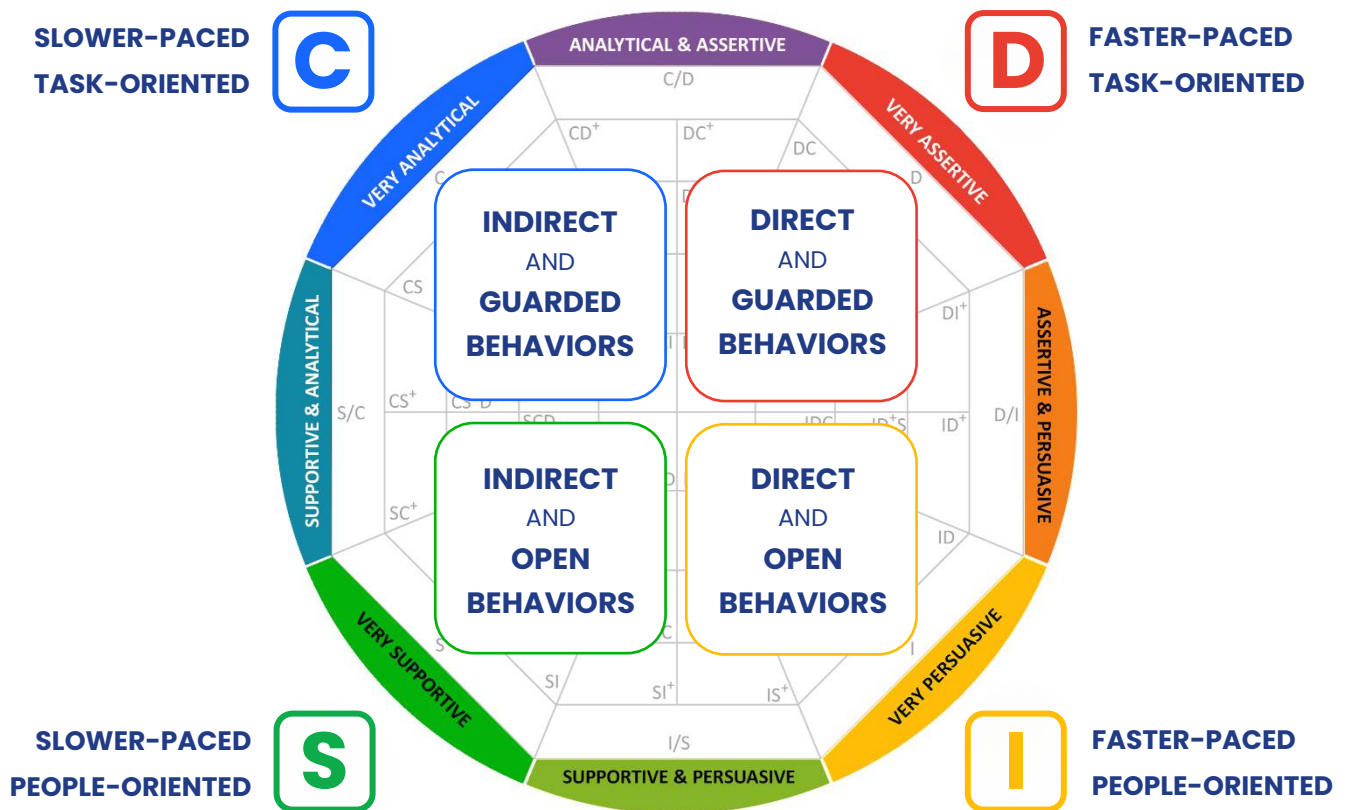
SLOWER-PACED
TASK-ORIENTED

C

ANALYTICAL & ASSERTIVE

D

FASTER-PACED
TASK-ORIENTED

VERY ANALYTICAL

C/D

CD$^+$

DC$^+$

DC

VERY ASSERTIVE

D

INDIRECT
AND
GUARDED
BEHAVIORS

DIRECT
AND
GUARDED
BEHAVIORS

CS

DI$^+$

SUPPORTIVE & ANALYTICAL

ASSERTIVE & PERSUASIVE

S/C

CS$^+$

ID$^+$

D/I

SC$^+$

INDIRECT
AND
OPEN
BEHAVIORS

DIRECT
AND
OPEN
BEHAVIORS

ID

VERY SUPPORTIVE

VERY PERSUASIVE

SI

SI$^+$

IS$^+$

I/S

SUPPORTIVE & PERSUASIVE

SLOWER-PACED
PEOPLE-ORIENTED

S

I

FASTER-PACED
PEOPLE-ORIENTED